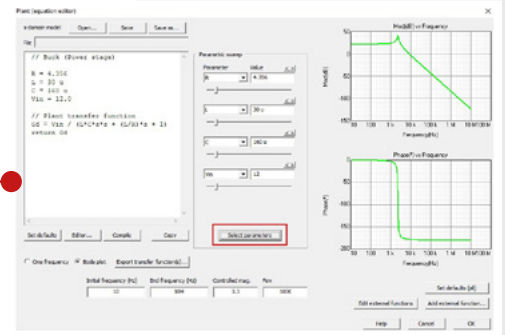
Plant (equation editor)

s-domain model Open... Save Save as...

File

// Buck (Power stage)

R = 4.356
L = 30 u
C = 160 u
Vin = 12.0

// Plant transfer function
Gd = Vin / (L*C*s*s + (L/R)*s + 1)
return Gd

Parametric sweep
Parameter Value
R 4.356
L 30 u
C 160 u
Vin 12

Select parameters

Set defaults Editor... Compile Copy

One frequency Bode plot Export transfer function(s)...

Initial frequency (Hz) End frequency (Hz) Controlled mag. Pts
10 30M 1.1 500K

Mag(dB) vs Frequency
50
0
-50
-100
-150
-200
Mag(dB)
10 100 1 k 10 k 100 k 1 M 10 M 30 M
Frequency(Hz)

Phase(P) vs Frequency
50
0
-50
-100
-150
-200
Phase(P)
10 100 1 k 10 k 100 k 1 M 10 M 30 M
Frequency(Hz)

Set defaults (all)
Edit external functions Add external function...
Help Cancel OK